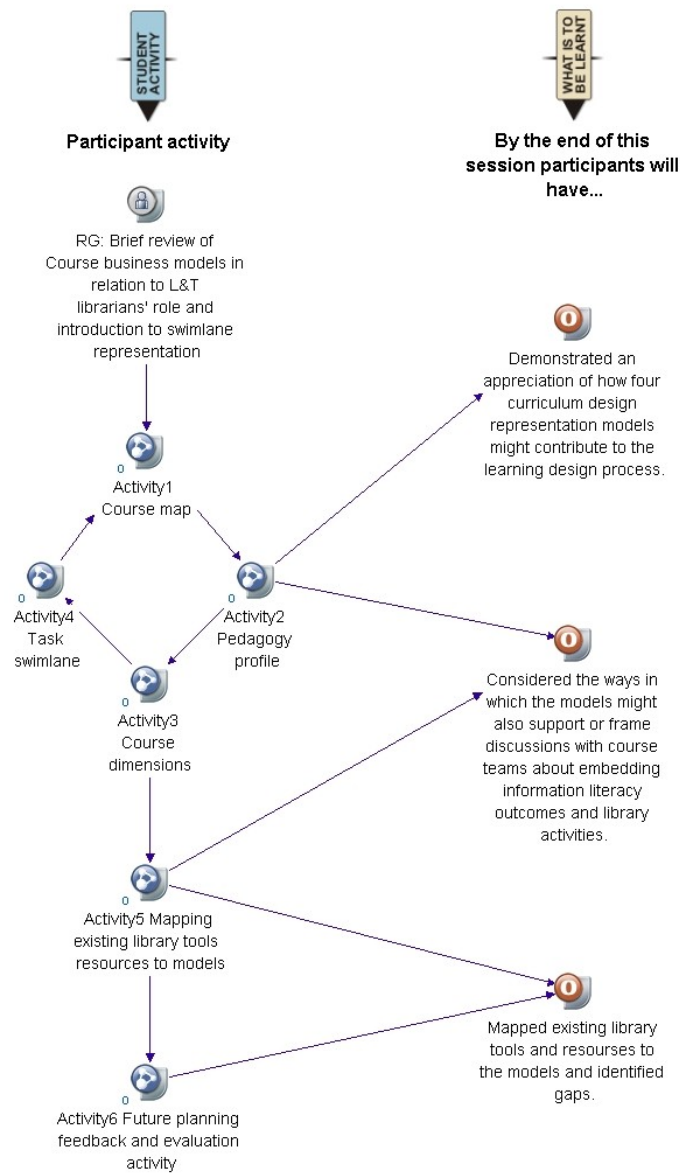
STUDENT ACTIVITY

WHAT IS TO BE LEARNT

Participant activity

By the end of this session participants will have...

RG: Brief review of Course business models in relation to L&T librarians' role and introduction to swimlane representation

Demonstrated an appreciation of how four curriculum design representation models might contribute to the learning design process.

0
Activity1
Course map

0
Activity4
Task swimlane

0
Activity2
Pedagogy profile

0
Activity3
Course dimensions

Considered the ways in which the models might also support or frame discussions with course teams about embedding information literacy outcomes and library activities.

0
Activity5 Mapping existing library tools resources to models

Mapped existing library tools and resourses to the models and identified gaps.

0
Activity6 Future planning feedback and evaluation activity